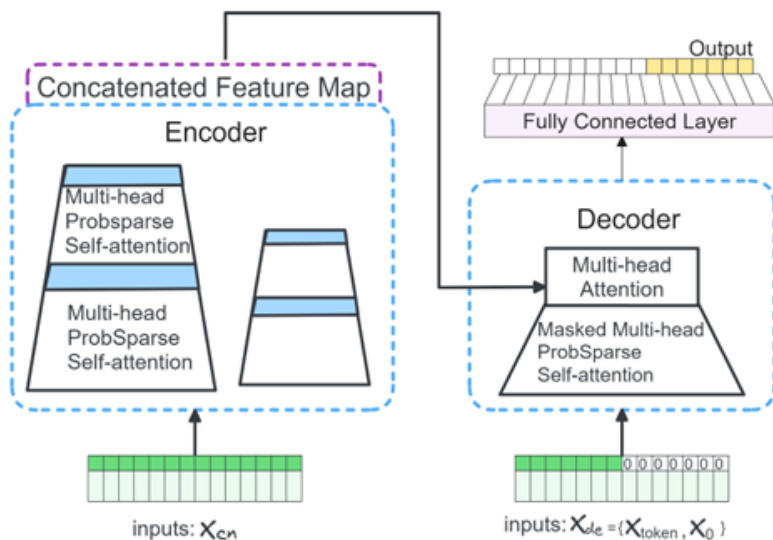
Concatenated Feature Map

Encoder

Multi-head
Probsparse
Self-attention

Multi-head
ProbSparse
Self-attention

Output

Fully Connected Layer

Decoder

Multi-head
Attention

Masked Multi-head
ProbSparse
Self-attention

0 0 0 0 0 0 0

inputs: $X_{en}$

inputs: $X_{de} = \{X_{token}, X_0\}$